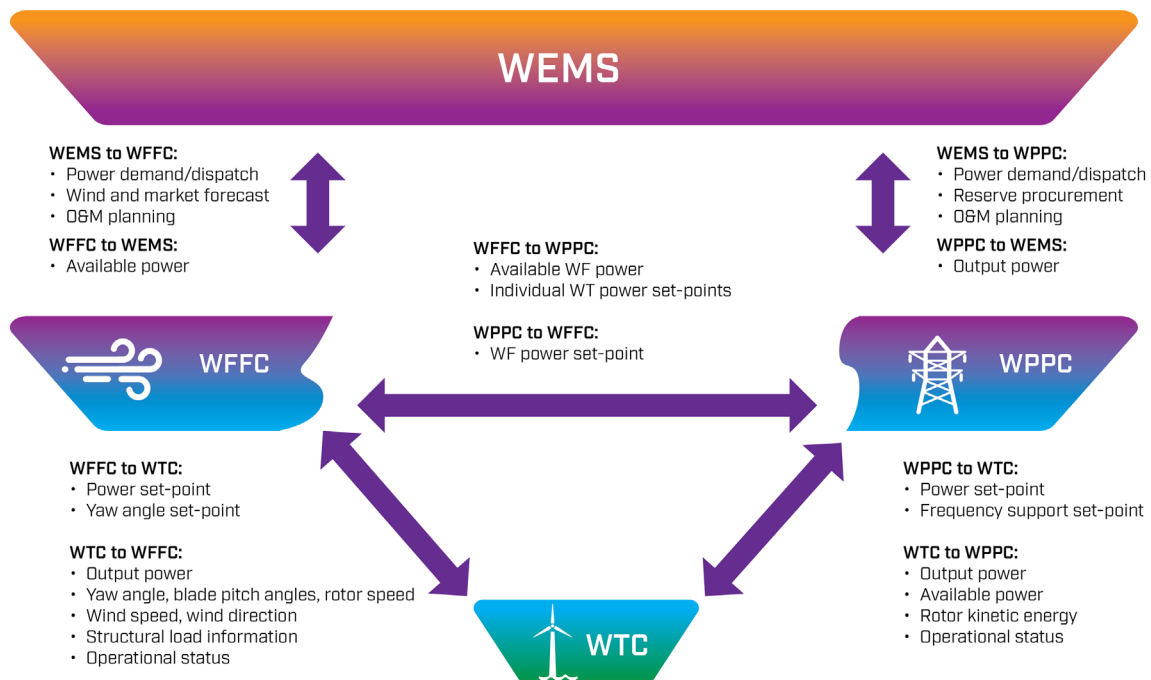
WEMS

WEMS to WFFC:
• Power demand/dispatch
• Wind and market forecast
• O&M planning

WFFC to WEMS:
• Available power

WEMS to WPPC:
• Power demand/dispatch
• Reserve procurement
• O&M planning

WPPC to WEMS:
• Output power

WFFC to WPPC:
• Available WF power
• Individual WT power set-points

WPPC to WFFC:
• WF power set-point

WFFC

WPPC

WFFC to WTC:
• Power set-point
• Yaw angle set-point

WTC to WFFC:
• Output power
• Yaw angle, blade pitch angles, rotor speed
• Wind speed, wind direction
• Structural load information
• Operational status

WPPC to WTC:
• Power set-point
• Frequency support set-point

WTC to WPPC:
• Output power
• Available power
• Rotor kinetic energy
• Operational status

WTC